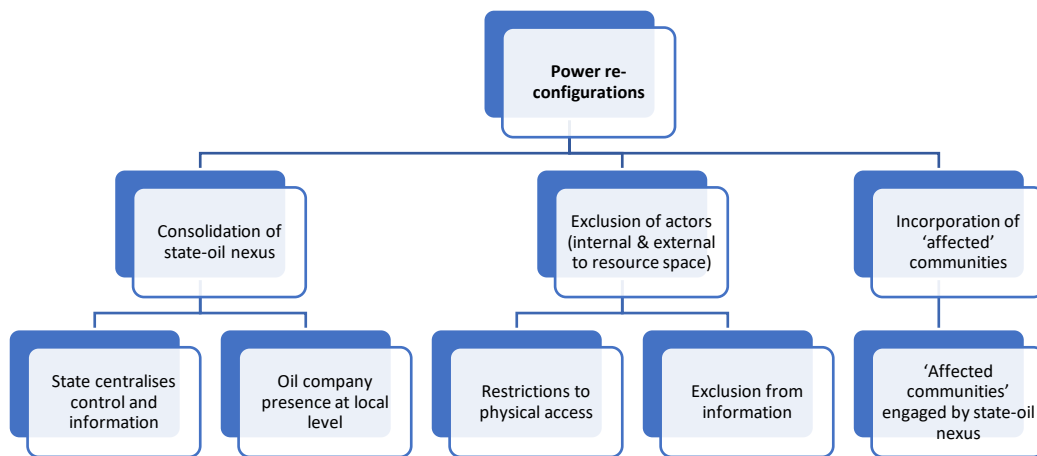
Power re-configurations

Consolidation of state-oil nexus

Exclusion of actors (internal & external to resource space)

Incorporation of 'affected' communities

State centralises control and information

Oil company presence at local level

Restrictions to physical access

Exclusion from information

'Affected communities' engaged by state-oil nexus